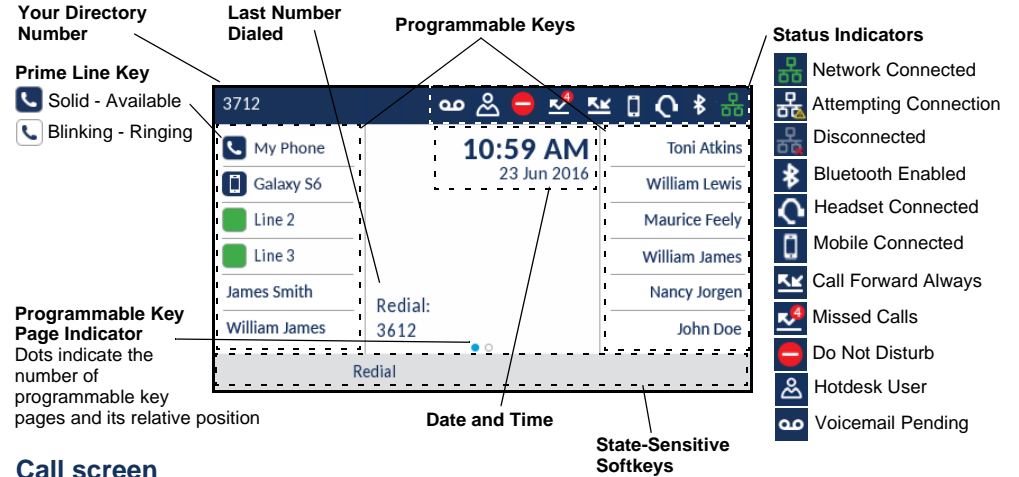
Your Directory Number

Last Number Dialed

Programmable Keys

Status Indicators

Prime Line Key

Solid - Available

Blinking - Ringing

3712

4

My Phone

Galaxy S6

Line 2

Line 3

James Smith

William James

10:59 AM

23 Jun 2016

Redial:

3612

Toni Atkins

William Lewis

Maurice Feely

William James

Nancy Jorgen

John Doe

Redial

Network Connected

Attempting Connection

Disconnected

Bluetooth Enabled

Headset Connected

Mobile Connected

Call Forward Always

4

Missed Calls

Do Not Disturb

Hotdesk User

Voicemail Pending

Programmable Key Page Indicator

Dots indicate the number of programmable key pages and its relative position

Date and Time

State-Sensitive Softkeys

Call screen